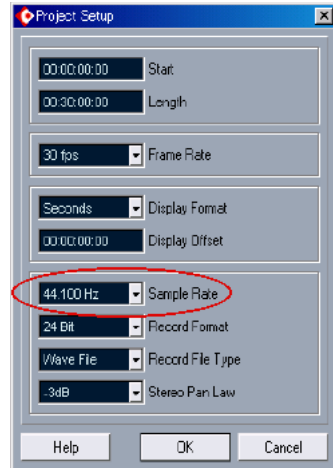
Project Setup

00:00:00:00 Start
00:30:00:00 Length

30 fps Frame Rate

Seconds Display Format
00:00:00:00 Display Offset

44.100 Hz Sample Rate
24 Bit Record Format
Wave File Record File Type
-3dB Stereo Pan Law

Help OK Cancel